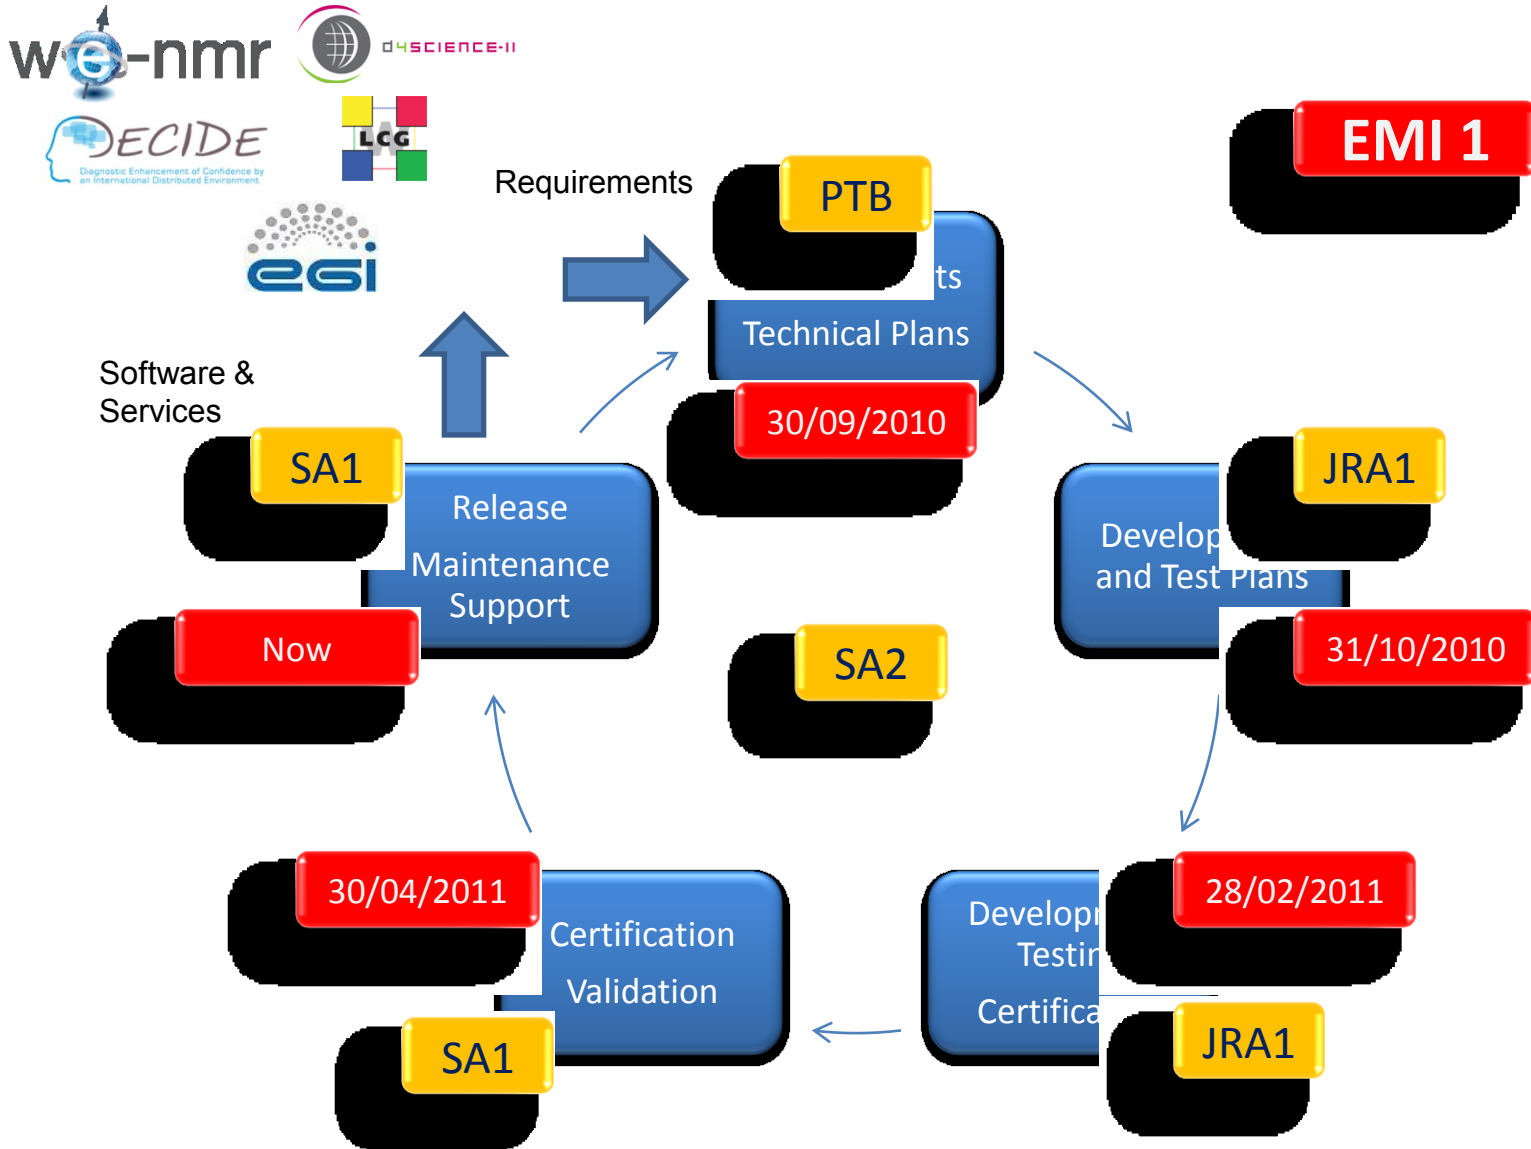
we-nmr

D4SCIENCE-II

DECIDE
Diagnostic Enhancement of Confidence by an International Distributed Environment

LCG

EGI

EMI 1

Requirements

PTB

ts
Technical Plans

30/09/2010

Software & Services

SA1

Release
Maintenance
Support

Now

SA2

JRA1

Develop
and Test Plans

31/10/2010

30/04/2011

Certification
Validation

SA1

Developr
Testir
Certifica

28/02/2011

JRA1